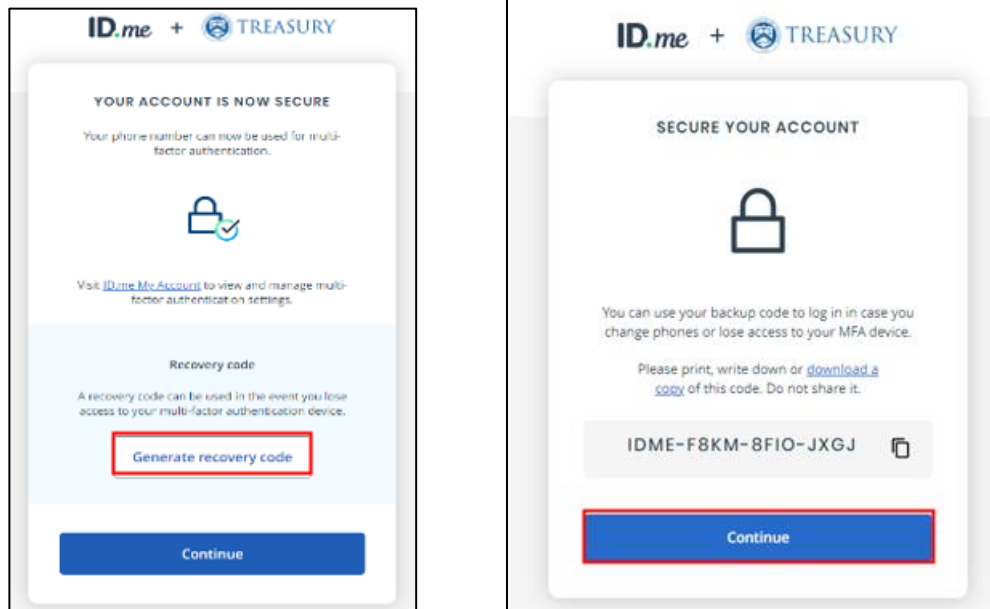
ID.me + TREASURY

YOUR ACCOUNT IS NOW SECURE

Your phone number can now be used for multi-factor authentication.

Visit ID.me My Account to view and manage multi-factor authentication settings.

Recovery code

A recovery code can be used in the event you lose access to your multi-factor authentication device.

Generate recovery code

Continue

ID.me + TREASURY

SECURE YOUR ACCOUNT

You can use your backup code to log in in case you change phones or lose access to your MFA device.

Please print, write down or download a copy of this code. Do not share it.

IDME-F8KM-8FIO-JXGJ

Continue